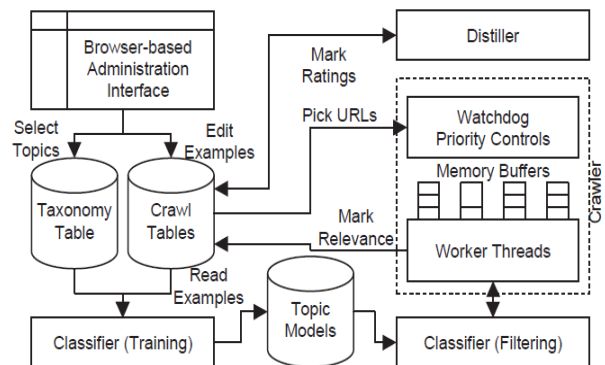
Browser-based Administration Interface

Distiller

Mark Ratings

Select Topics

Edit Examples

Pick URLs

Watchdog Priority Controls

Memory Buffers

Crawler

Taxonomy Table

Crawl Tables

Mark Relevance

Worker Threads

Read Examples

Topic Models

Classifier (Training)

Classifier (Filtering)